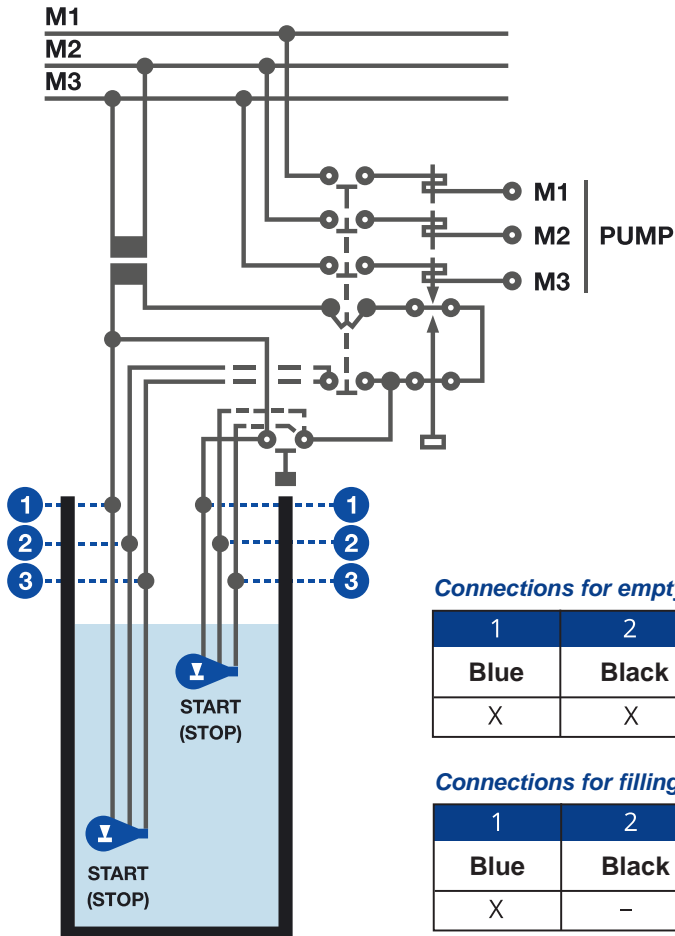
M1
M2
M3

M1
M2
M3
PUMP

1
2
3

1
2
3

START
(STOP)

START
(STOP)

Connections for empt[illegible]

| 1 | 2 |
|---|---|
| Blue | Black |
| X | X |

Connections for filling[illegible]

| 1 | 2 |
|---|---|
| Blue | Black |
| X | – |